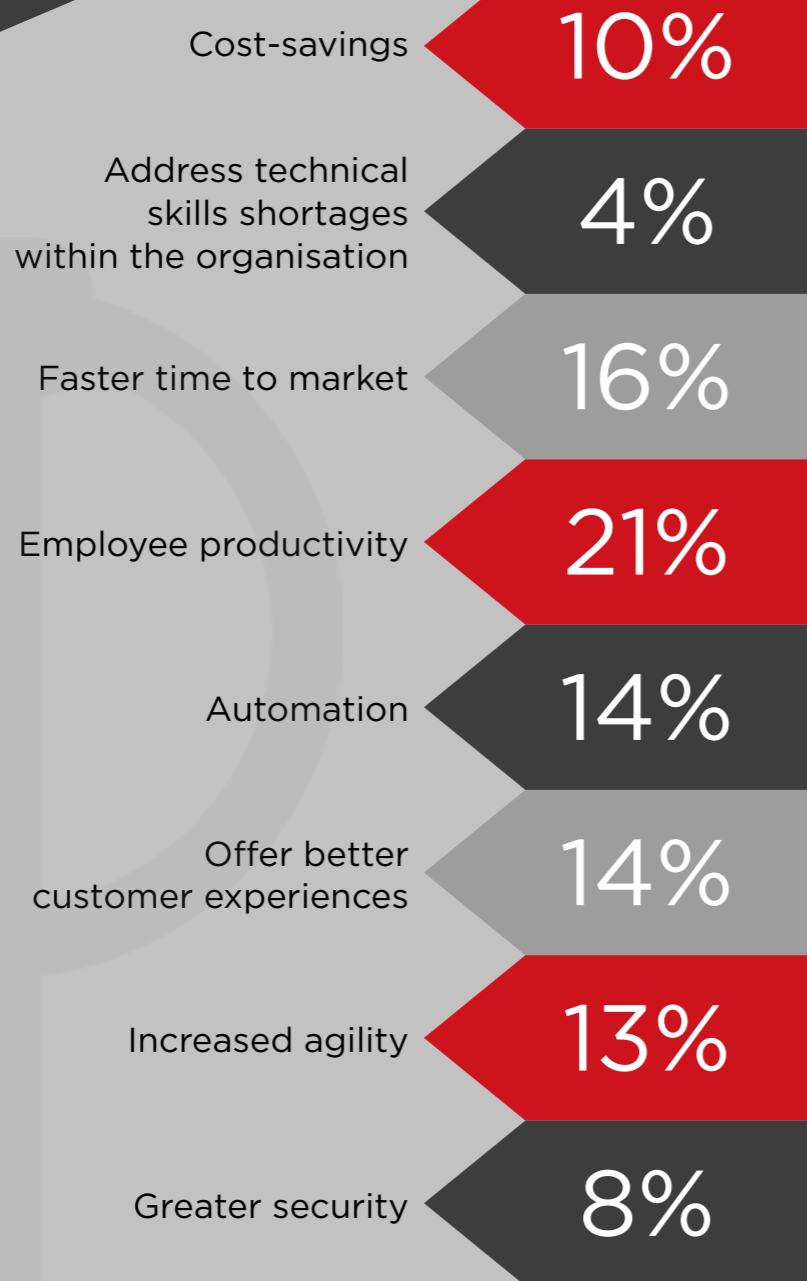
Cost-savings 10%

Address technical skills shortages within the organisation 4%

Faster time to market 16%

Employee productivity 21%

Automation 14%

Offer better customer experiences 14%

Increased agility 13%

Greater security 8%